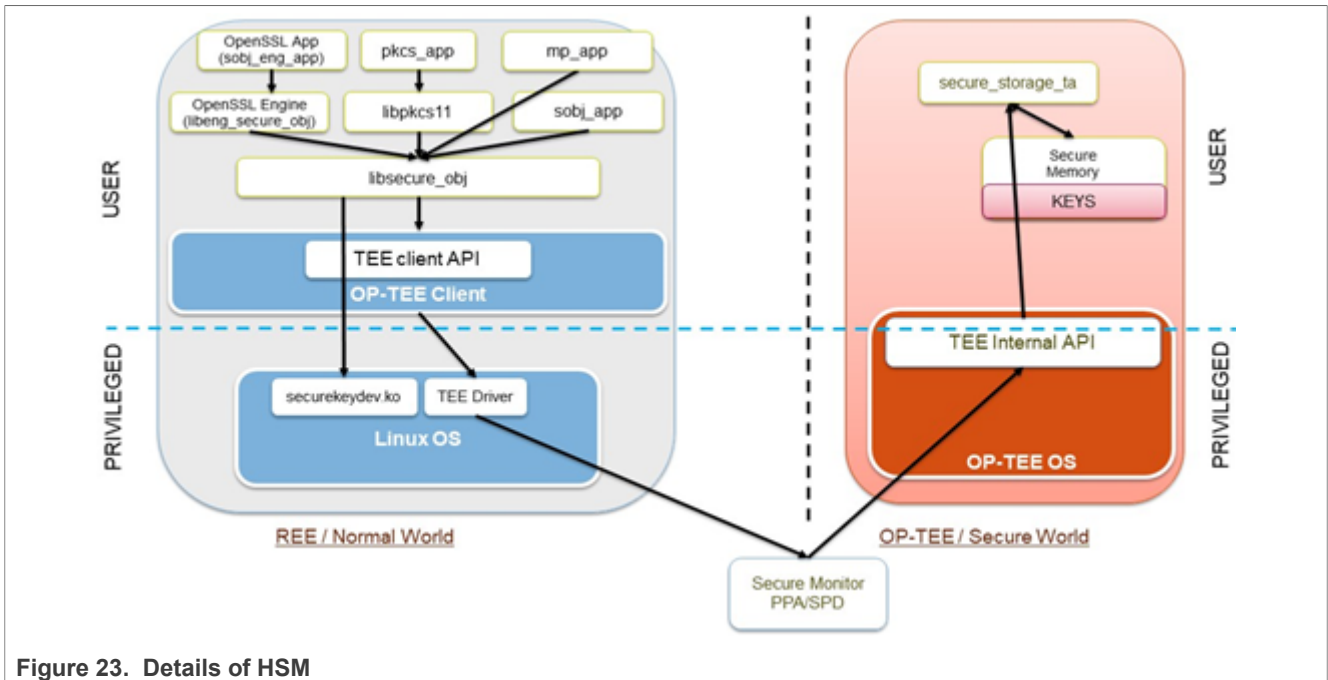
OpenSSL App (sobj_eng_app)

pkcs_app

mp_app

OpenSSL Engine (libeng_secure_obj)

libpkcs11

sobj_app

libsecure_obj

USER

TEE client API

OP-TEE Client

PRIVILEGED

securekeydev.ko

TEE Driver

Linux OS

REE / Normal World

secure_storage_ta

Secure Memory

KEYS

USER

TEE Internal API

OP-TEE OS

PRIVILEGED

OP-TEE / Secure World

Secure Monitor PPA/SPD

Figure 23. Details of HSM